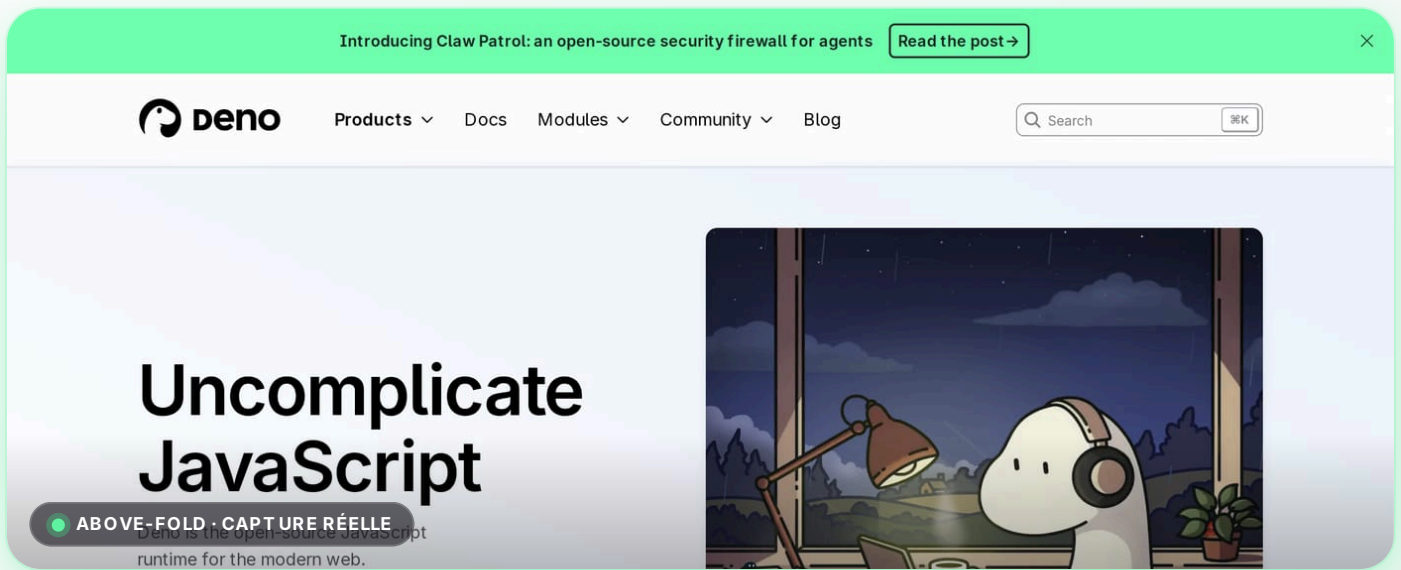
Introducing Claw Patrol: an open-source security firewall for agents Read the post→

deno Products Docs Modules Community Blog

Search ⌘K

Uncomplicate JavaScript

ABOVE-FOLD · CAPTURE RÉELLE

Deno is the open-source JavaScript runtime for the modern web.